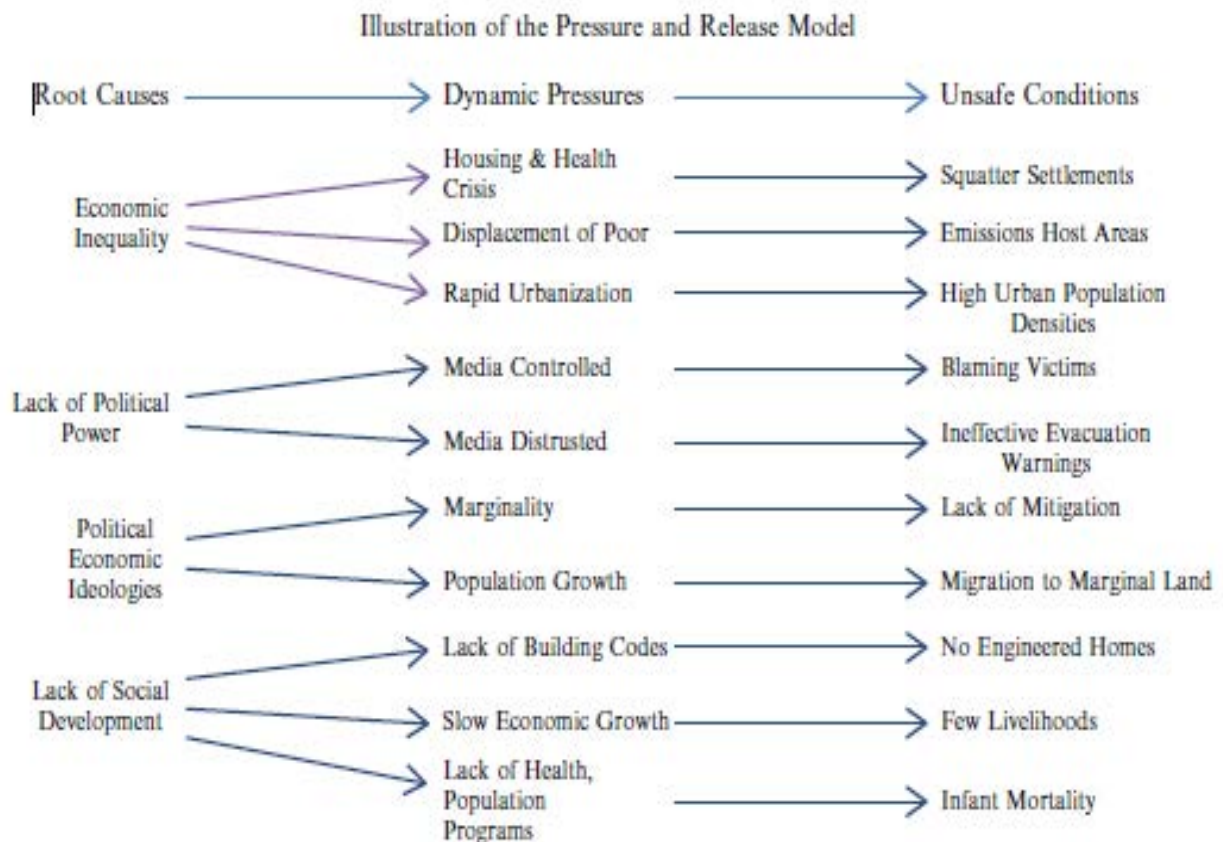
Illustration of the Pressure and Release Model

Root Causes

Dynamic Pressures

Unsafe Conditions

Economic Inequality

Housing & Health Crisis

Squatter Settlements

Displacement of Poor

Emissions Host Areas

Rapid Urbanization

High Urban Population Densities

Lack of Political Power

Media Controlled

Blaming Victims

Media Distrusted

Ineffective Evacuation Warnings

Political Economic Ideologies

Marginality

Lack of Mitigation

Population Growth

Migration to Marginal Land

Lack of Social Development

Lack of Building Codes

No Engineered Homes

Slow Economic Growth

Few Livelihoods

Lack of Health, Population Programs

Infant Mortality